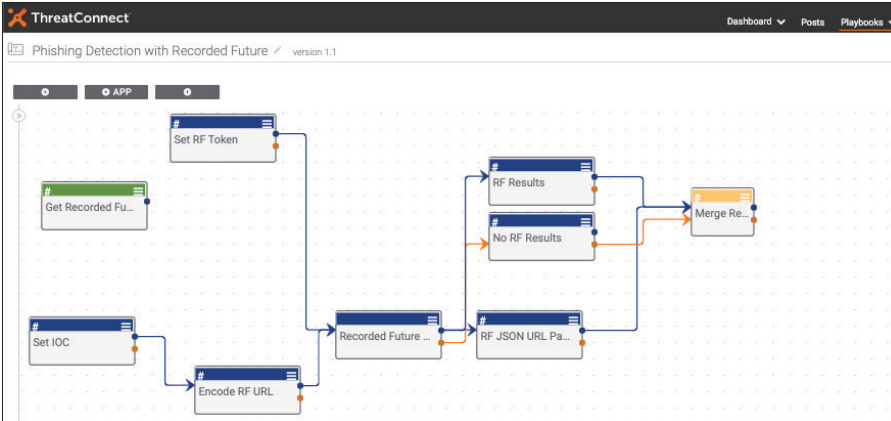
ThreatConnect
Dashboard Posts Playbooks

Phishing Detection with Recorded Future version 1.1

APP

#
Set RF Token

#
Get Recorded Fu...

#
RF Results

#
No RF Results

#
Merge Re...

#
Set IOC

#
Recorded Future ...

#
RF JSON URL Pa...

#
Encode RF URL